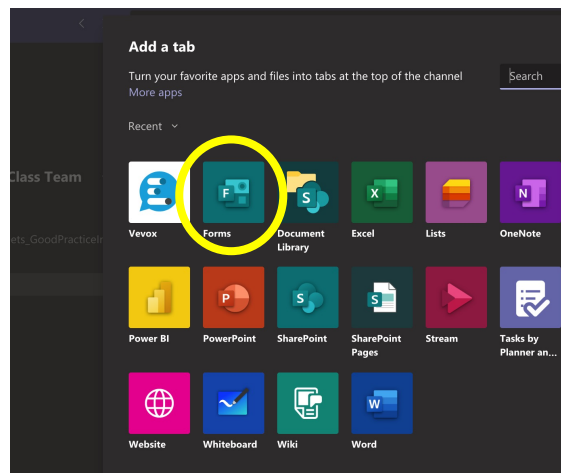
Class Team

ets_GoodPracticeI

Add a tab

Turn your favorite apps and files into tabs at the top of the channel
More apps

Search

Recent

Vevox

Forms

Document Library

Excel

Lists

OneNote

Power BI

PowerPoint

SharePoint

SharePoint Pages

Stream

Tasks by Planner an...

Website

Whiteboard

Wiki

Word